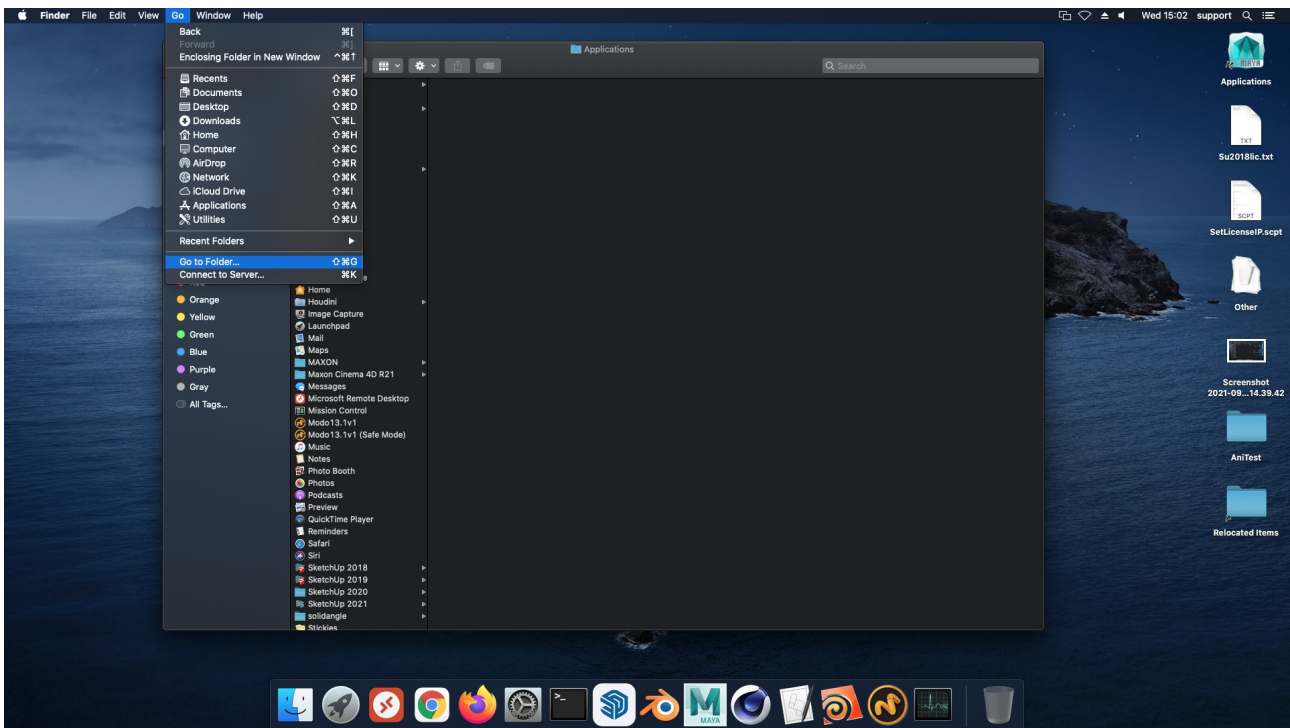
Finder File Edit View Go Window Help

Wed 15:02 support

Back ⌘[
Forward ⌘]
Enclosing Folder in New Window ^⌘↑
Recents ⇧⌘F
Documents ⇧⌘O
Desktop ⇧⌘D
Downloads ⌥⌘L
Home ⇧⌘H
Computer ⇧⌘C
AirDrop ⇧⌘R
Network ⇧⌘K
iCloud Drive ⇧⌘I
Applications ⇧⌘A
Utilities ⇧⌘U
Recent Folders
Go to Folder... ⇧⌘G
Connect to Server... ⌘K

Applications

Search

Orange
Yellow
Green
Blue
Purple
Gray
All Tags...

Home
Houdini
Image Capture
Launchpad
Mail
Maps
MAXON
Maxon Cinema 4D R21
Messages
Microsoft Remote Desktop
Mission Control
Modo13.1v1
Modo13.1v1 (Safe Mode)
Music
Notes
Photo Booth
Photos
Podcasts
Preview
QuickTime Player
Reminders
Safari
Siri
SketchUp 2018
SketchUp 2019
SketchUp 2020
SketchUp 2021
solidangle
Stickies

MAYA
Applications
TXT
Su2018lic.txt
SCPT
SetLicenseIP.scpt
Other
Screenshot 2021-09...14.39.42
AniTest
Relocated Items

MAYA